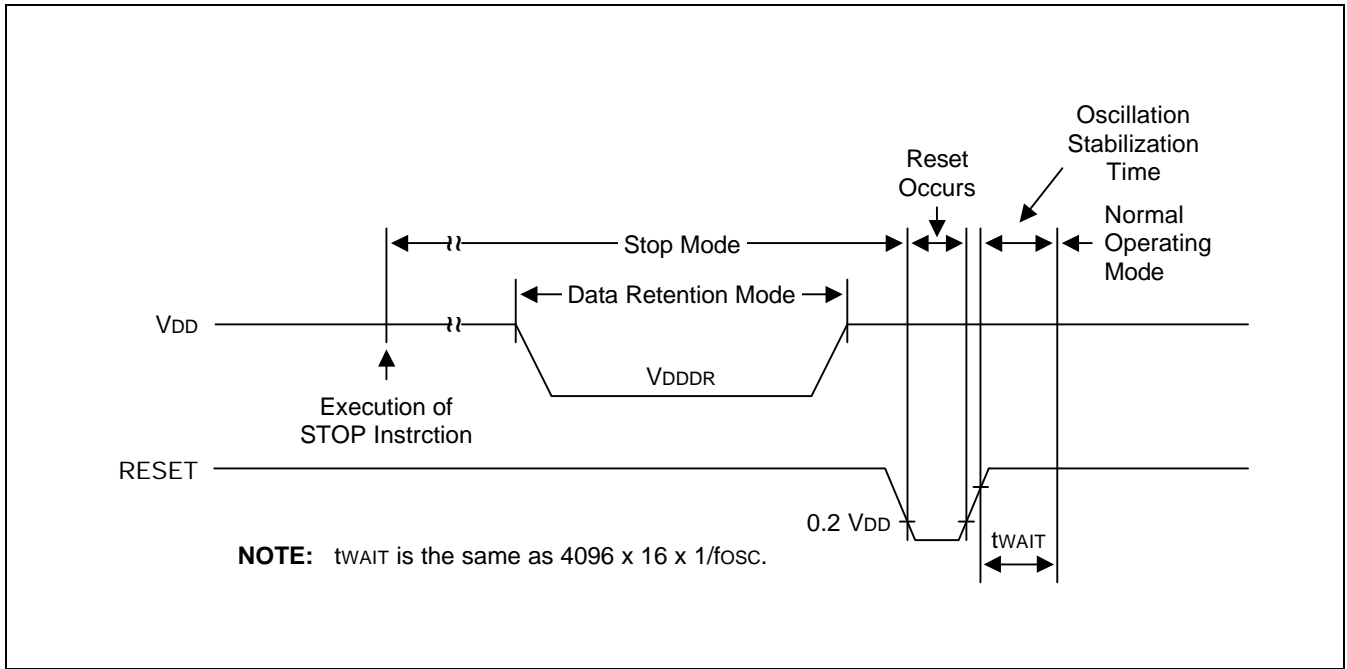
Oscillation Stabilization Time

Reset Occurs

Normal Operating Mode

Stop Mode

Data Retention Mode

VDD

VDDDR

Execution of STOP Instrction

RESET

0.2 VDD

tWAIT

**NOTE:** tWAIT is the same as 4096 x 16 x 1/fOSC.